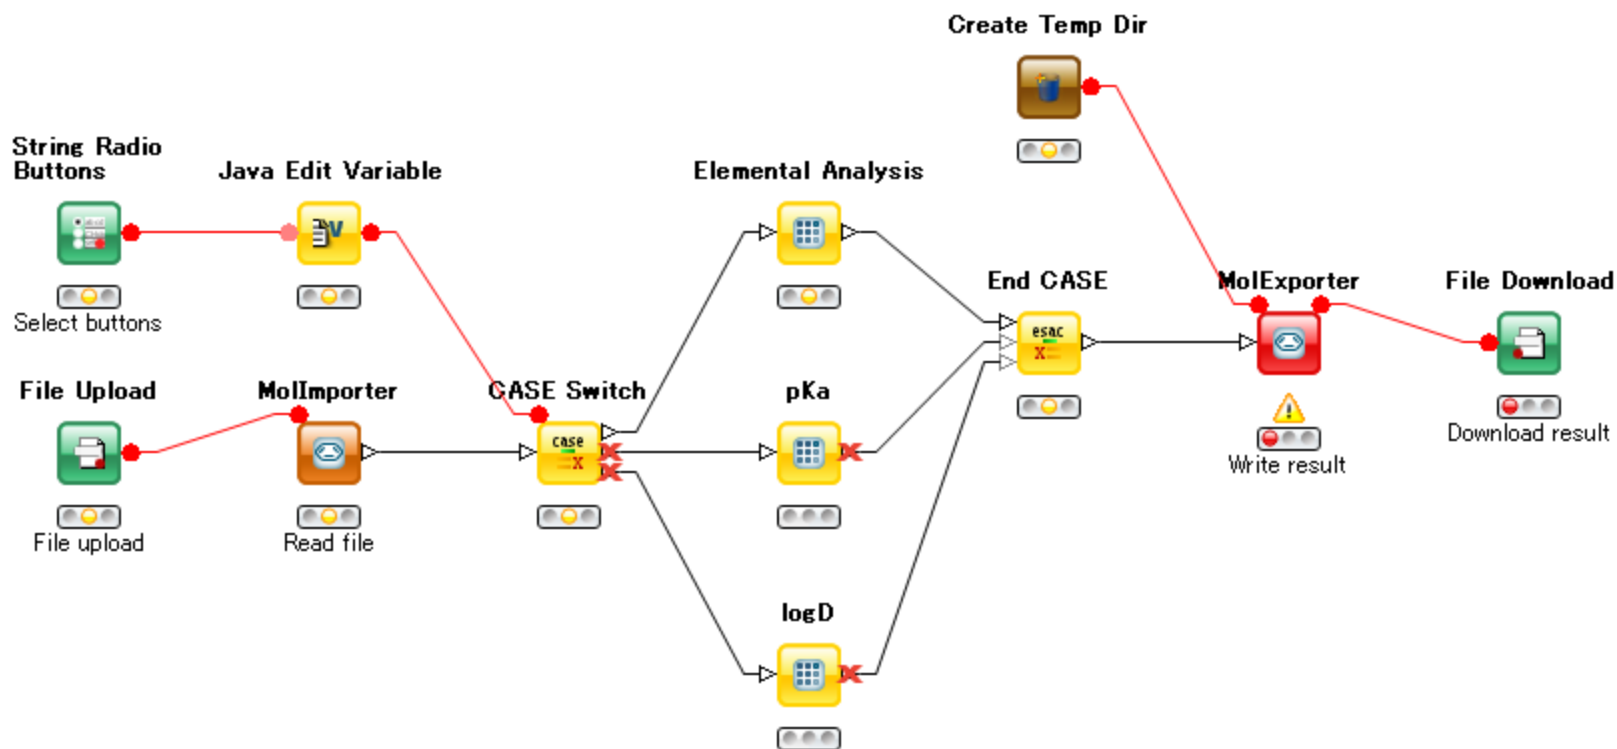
Create Temp Dir

String Radio Buttons

Select buttons

Java Edit Variable

Elemental Analysis

End CASE

MolExporter

File Download

File Upload

File upload

MolImporter

Read file

CASE Switch

pKa

Write result

Download result

logD